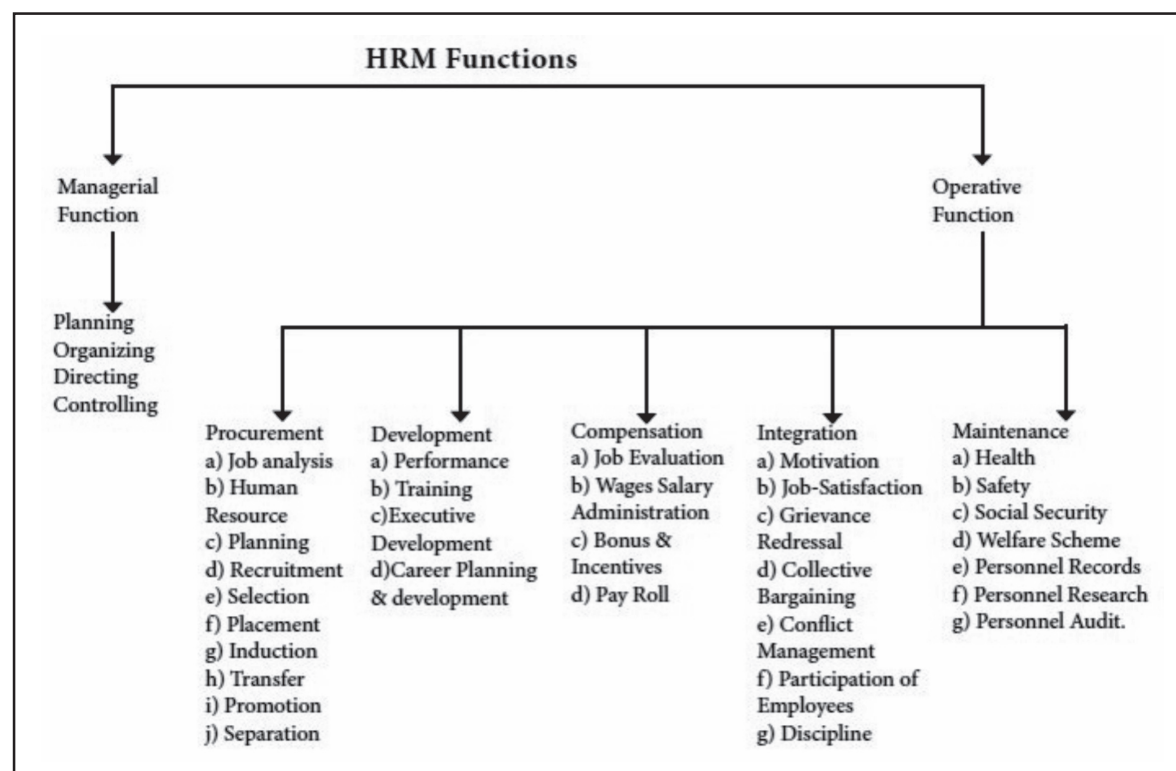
HRM Functions

Managerial Function

Planning
Organizing
Directing
Controlling

Operative Function

Procurement
a) Job analysis
b) Human Resource
c) Planning
d) Recruitment
e) Selection
f) Placement
g) Induction
h) Transfer
i) Promotion
j) Separation

Development
a) Performance
b) Training
c)Executive Development
d)Career Planning & development

Compensation
a) Job Evaluation
b) Wages Salary Administration
c) Bonus & Incentives
d) Pay Roll

Integration
a) Motivation
b) Job-Satisfaction
c) Grievance Redressal
d) Collective Bargaining
e) Conflict Management
f) Participation of Employees
g) Discipline

Maintenance
a) Health
b) Safety
c) Social Security
d) Welfare Scheme
e) Personnel Records
f) Personnel Research
g) Personnel Audit.